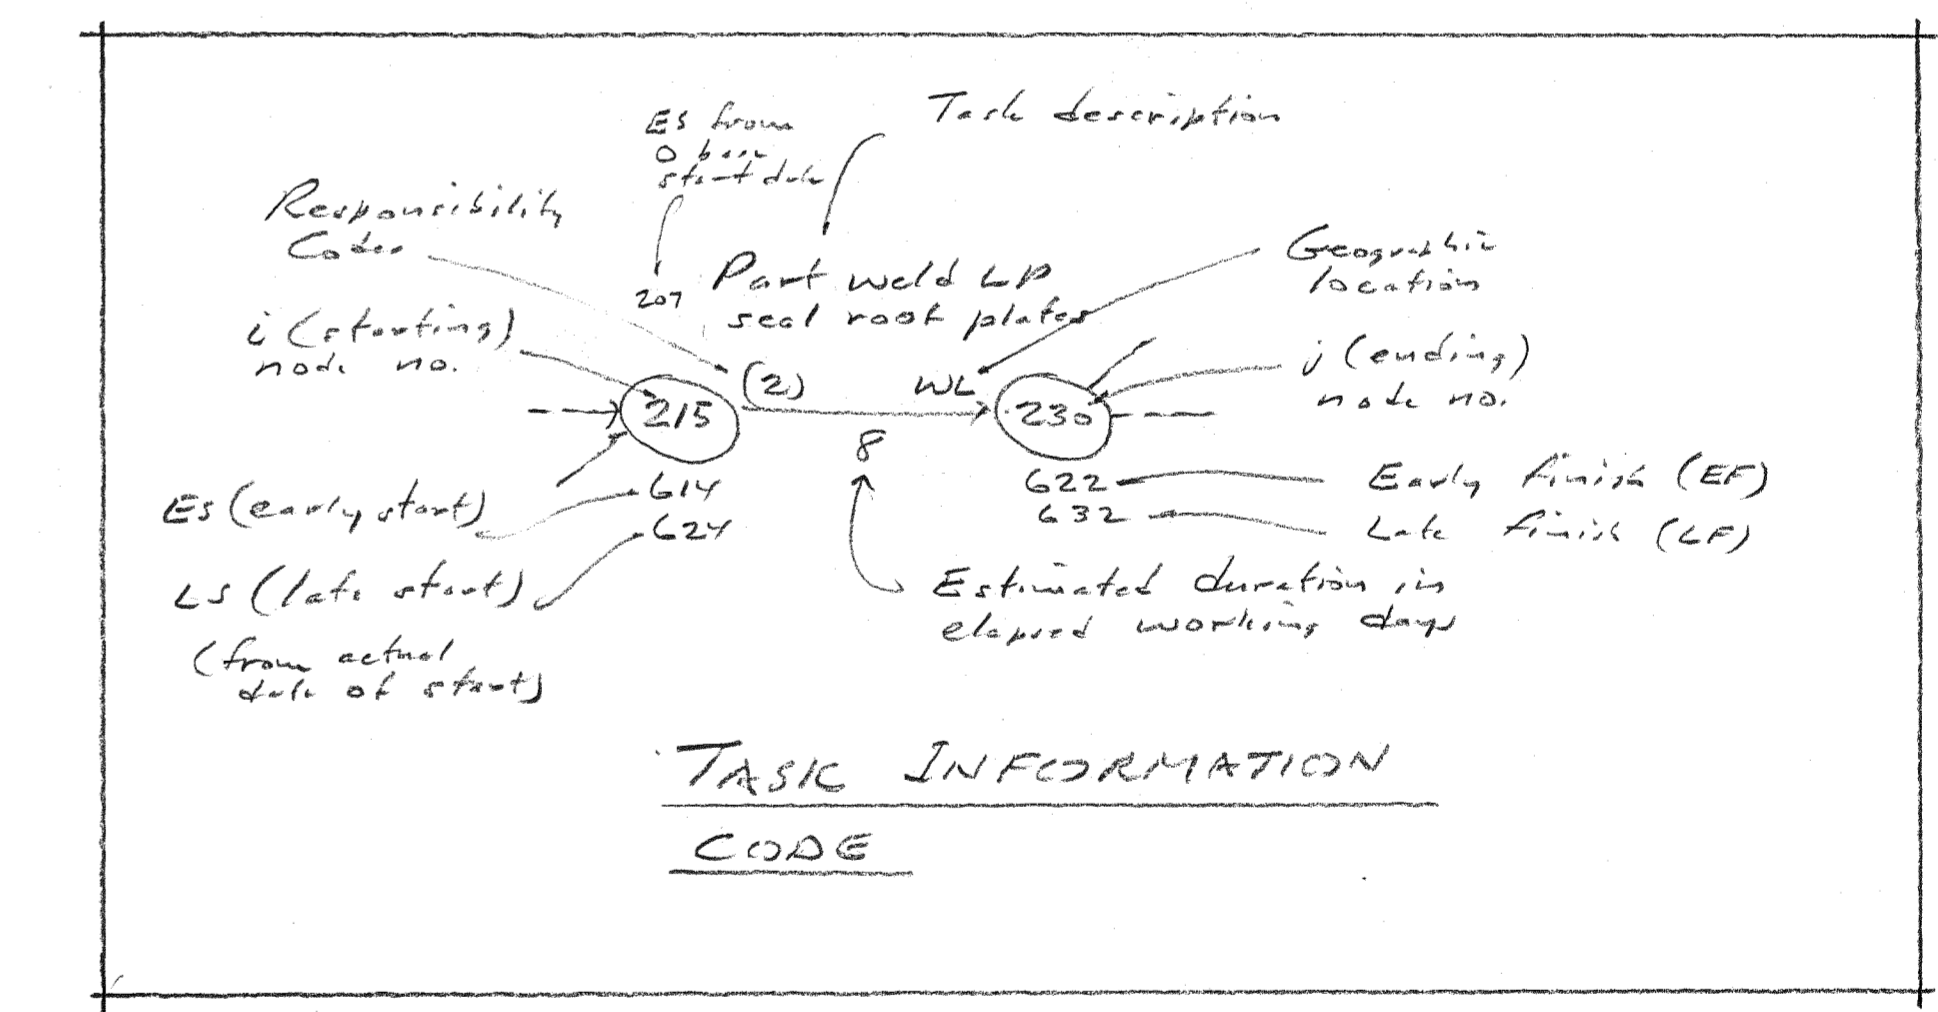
Es from 0 base start date

Task description

Responsibility Codes

207 Part weld LP seal roof plates

Geographic location

i (starting) node no.

(2)

WL

215

230

j (ending) node no.

8

614

624

622

632

Early finish (EF)

Late finish (LF)

Es (early start)

LS (late start)

(from actual date of start)

Estimated duration in elapsed working days

TASK INFORMATION

CODE